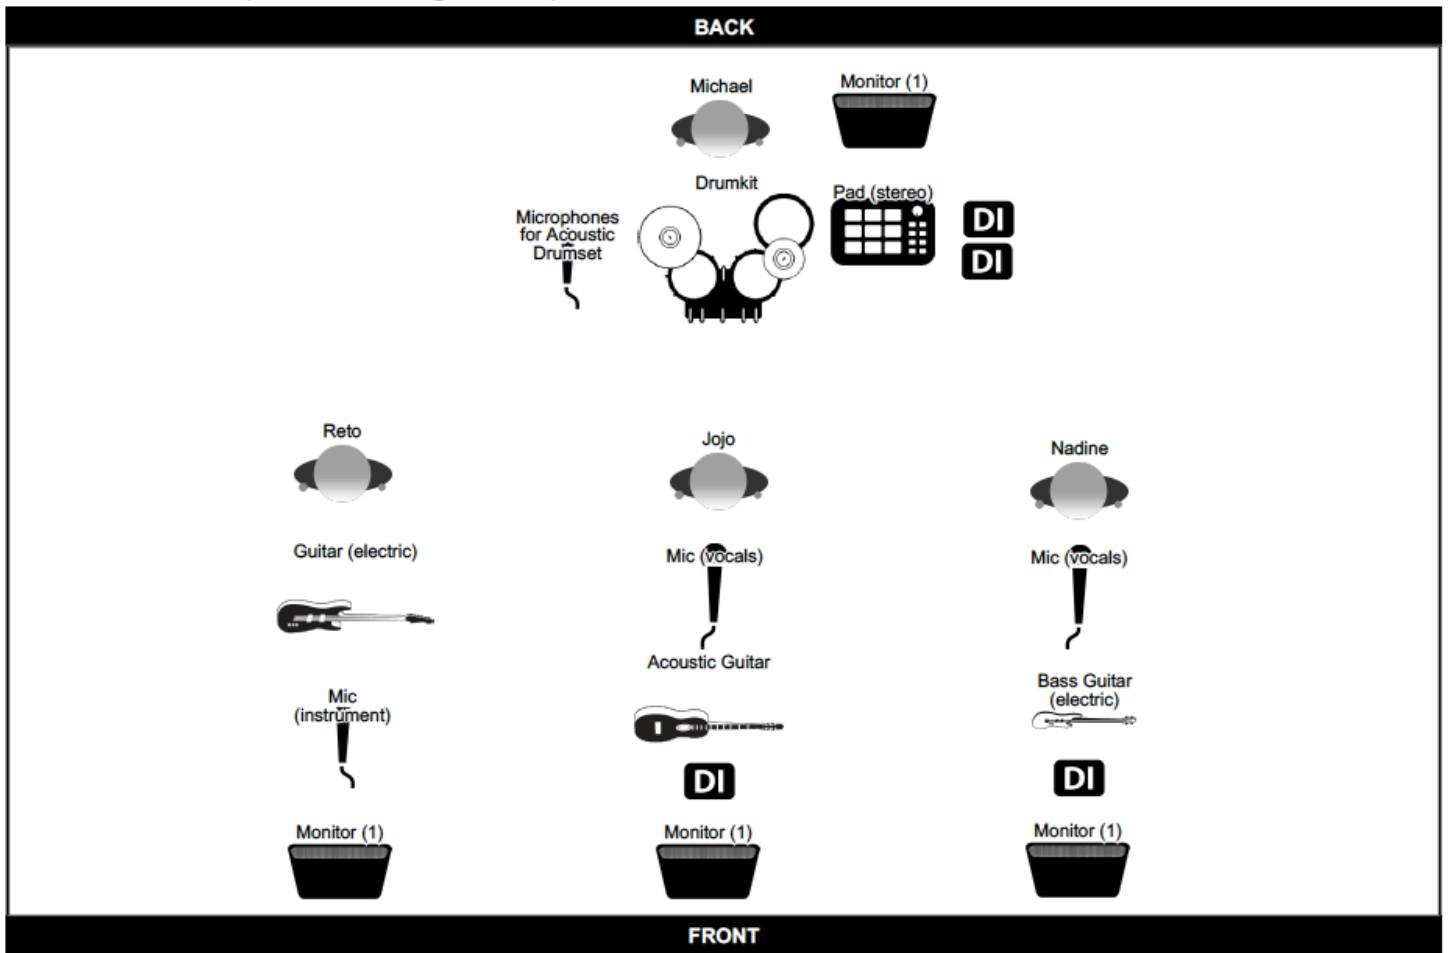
BACK

Michael

Monitor (1)

Drumkit

Pad (stereo)

DI

DI

Microphones for Acoustic Drumset

Reto

Jojo

Nadine

Guitar (electric)

Mic (vocals)

Mic (vocals)

Acoustic Guitar

Bass Guitar (electric)

Mic (instrument)

DI

DI

Monitor (1)

Monitor (1)

Monitor (1)

FRONT